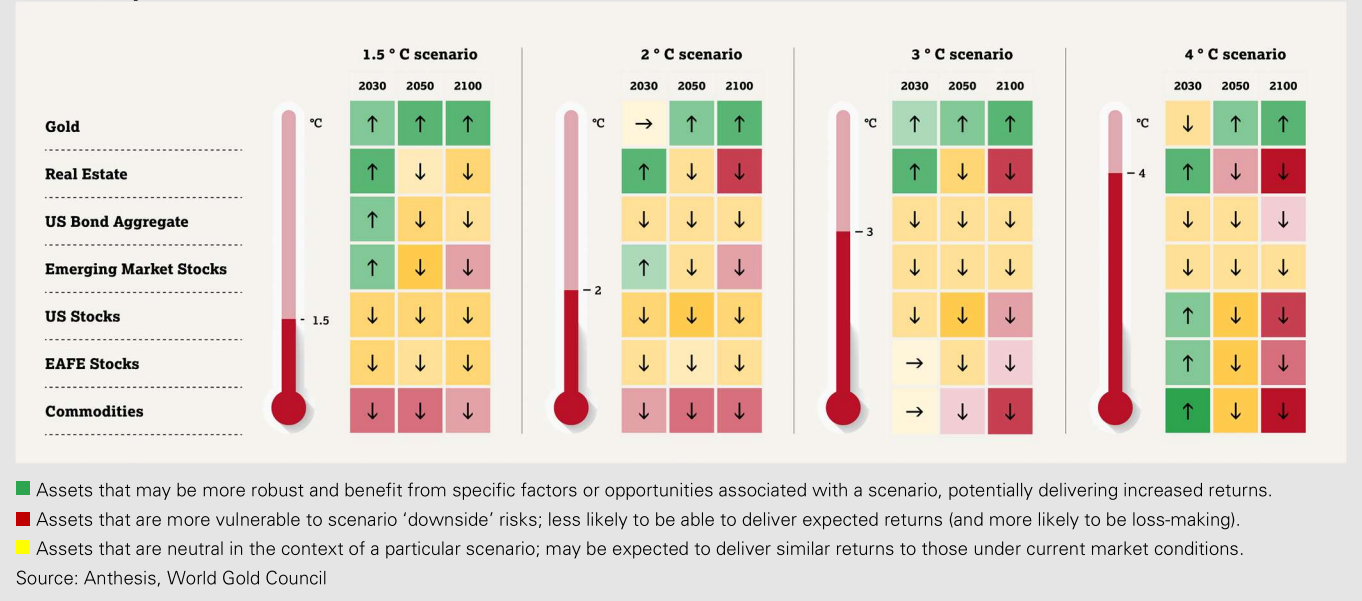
| | 1.5 ° C scenario 2030 | 2050 | 2100 | 2 ° C scenario 2030 | 2050 | 2100 | 3 ° C scenario 2030 | 2050 | 2100 | 4 ° C scenario 2030 | 2050 | 2100 |
|---|---|---|---|---|---|---|---|---|---|---|---|---|
| Gold | ↑ | ↑ | ↑ | → | ↑ | ↑ | ↑ | ↑ | ↑ | ↓ | ↑ | ↑ |
| Real Estate | ↑ | ↓ | ↓ | ↑ | ↓ | ↓ | ↑ | ↓ | ↓ | ↑ | ↓ | ↓ |
| US Bond Aggregate | ↑ | ↓ | ↓ | ↓ | ↓ | ↓ | ↓ | ↓ | ↓ | ↓ | ↓ | ↓ |
| Emerging Market Stocks | ↑ | ↓ | ↓ | ↑ | ↓ | ↓ | ↓ | ↓ | ↓ | ↓ | ↓ | ↓ |
| US Stocks | ↓ | ↓ | ↓ | ↓ | ↓ | ↓ | ↓ | ↓ | ↓ | ↑ | ↓ | ↓ |
| EAFE Stocks | ↓ | ↓ | ↓ | ↓ | ↓ | ↓ | → | ↓ | ↓ | ↑ | ↓ | ↓ |
| Commodities | ↓ | ↓ | ↓ | ↓ | ↓ | ↓ | → | ↓ | ↓ | ↑ | ↓ | ↓ |

°C - 1.5
°C - 2
°C - 3
°C - 4

Assets that may be more robust and benefit from specific factors or opportunities associated with a scenario, potentially delivering increased returns.
Assets that are more vulnerable to scenario 'downside' risks; less likely to be able to deliver expected returns (and more likely to be loss-making).
Assets that are neutral in the context of a particular scenario; may be expected to deliver similar returns to those under current market conditions.
Source: Anthesis, World Gold Council